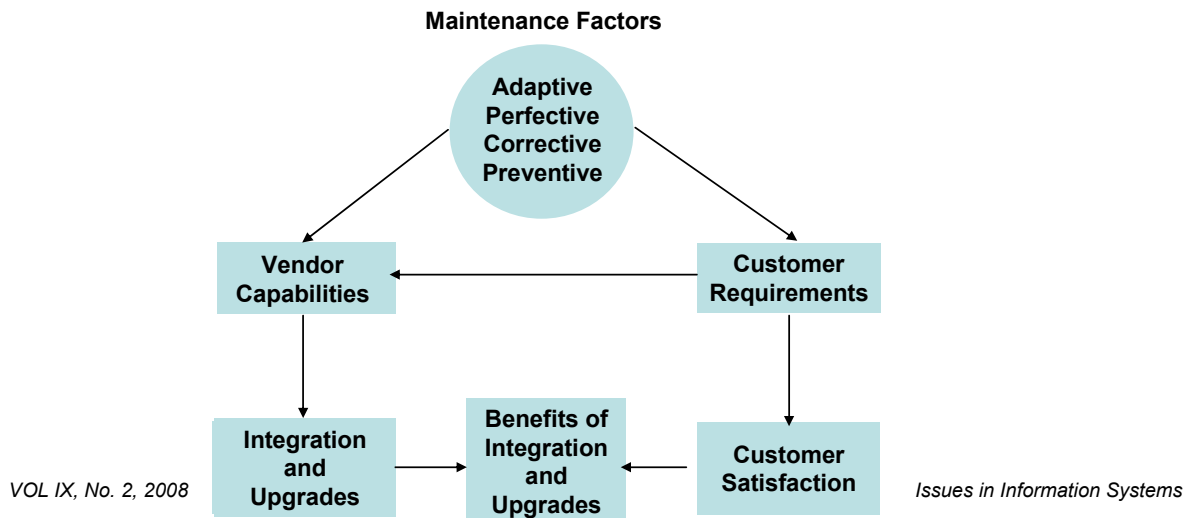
Maintenance Factors

Adaptive
Perfective
Corrective
Preventive

Vendor Capabilities

Customer Requirements

Integration and Upgrades

Benefits of Integration and Upgrades

Customer Satisfaction

VOL IX, No. 2, 2008

Issues in Information Systems